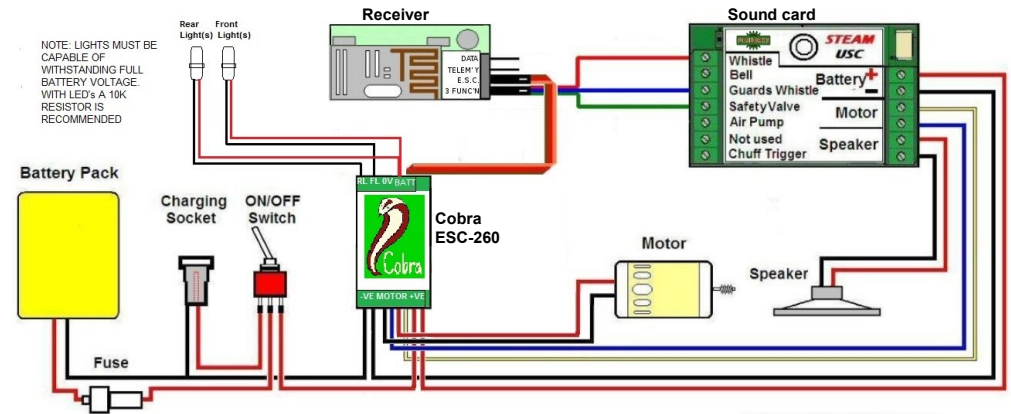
NOTE: LIGHTS MUST BE CAPABLE OF WITHSTANDING FULL BATTERY VOLTAGE. WITH LED's A 10K RESISTOR IS RECOMMENDED

Rear Light(s)

Front Light(s)

Receiver

DATA
TELEM' Y
E.S.C.
3 FUNC'N

Sound card

STEAM
USC

Whistle
Bell
Guards Whistle
Safety Valve
Air Pump
Not used
Chuff Trigger

Battery +
−
Motor
Speaker

Battery Pack

Charging Socket

ON/OFF Switch

RL FL 0V BATT

Cobra

-VE MOTOR +VE

Cobra ESC-260

Motor

Speaker

Fuse